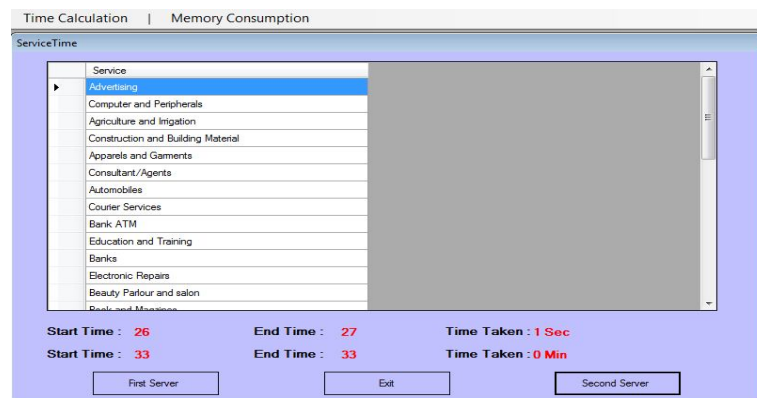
Time Calculation | Memory Consumption

ServiceTime

| Service |
|---|
| Advertising |
| Computer and Peripherals |
| Agriculture and Irrigation |
| Construction and Building Material |
| Apparels and Garments |
| Consultant/Agents |
| Automobiles |
| Courier Services |
| Bank ATM |
| Education and Training |
| Banks |
| Electronic Repairs |
| Beauty Parlour and salon |
| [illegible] |

Start Time : 26 End Time : 27 Time Taken : 1 Sec

Start Time : 33 End Time : 33 Time Taken : 0 Min

First Server

Exit

Second Server